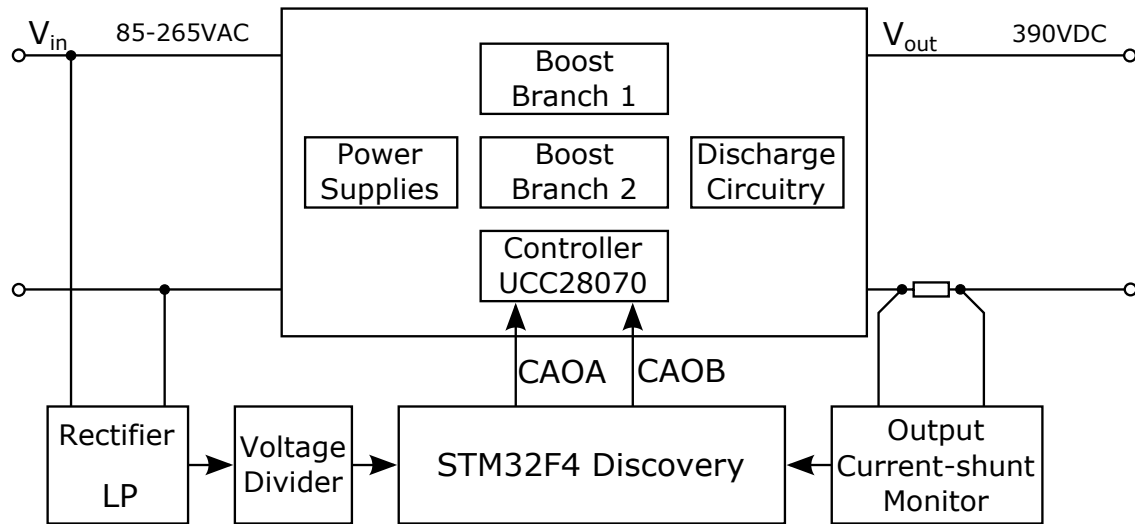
$V_{in}$ 85-265VAC

$V_{out}$ 390VDC

Boost Branch 1

Power Supplies

Boost Branch 2

Discharge Circuitry

Controller UCC28070

CAOA

CAOB

Rectifier

LP

Voltage Divider

STM32F4 Discovery

Output Current-shunt Monitor